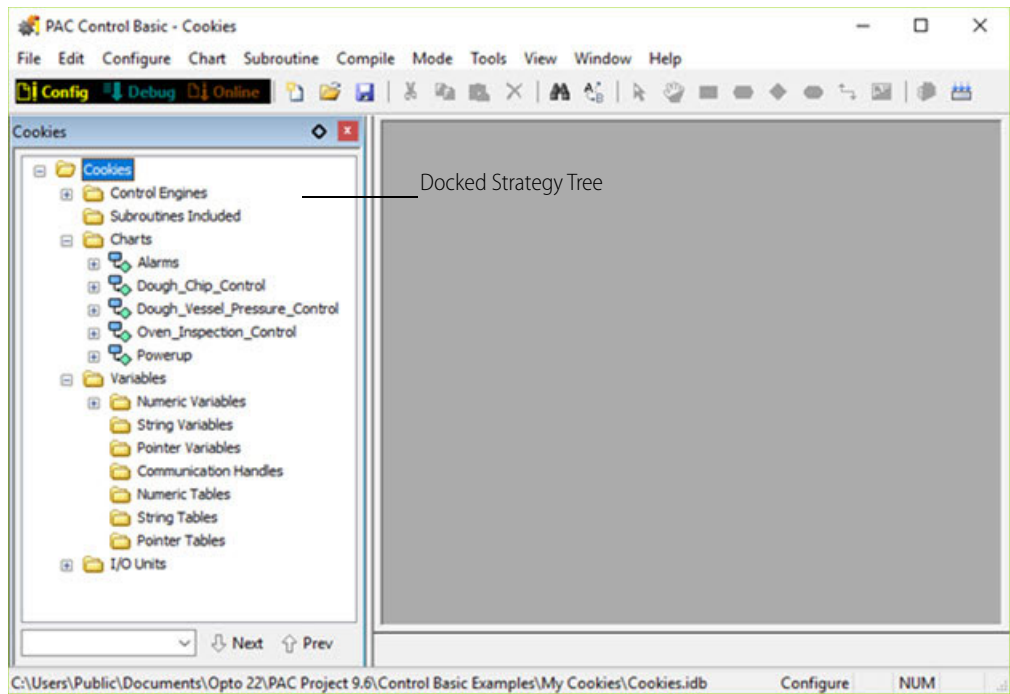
PAC Control Basic - Cookies

File Edit Configure Chart Subroutine Compile Mode Tools View Window Help

Config Debug Online

Cookies

Cookies
Control Engines
Subroutines Included
Charts
Alarms
Dough_Chip_Control
Dough_Vessel_Pressure_Control
Oven_Inspection_Control
Powerup
Variables
Numeric Variables
String Variables
Pointer Variables
Communication Handles
Numeric Tables
String Tables
Pointer Tables
I/O Units

Docked Strategy Tree

Next Prev

C:\Users\Public\Documents\Opto 22\PAC Project 9.6\Control Basic Examples\My Cookies\Cookies.idb Configure NUM